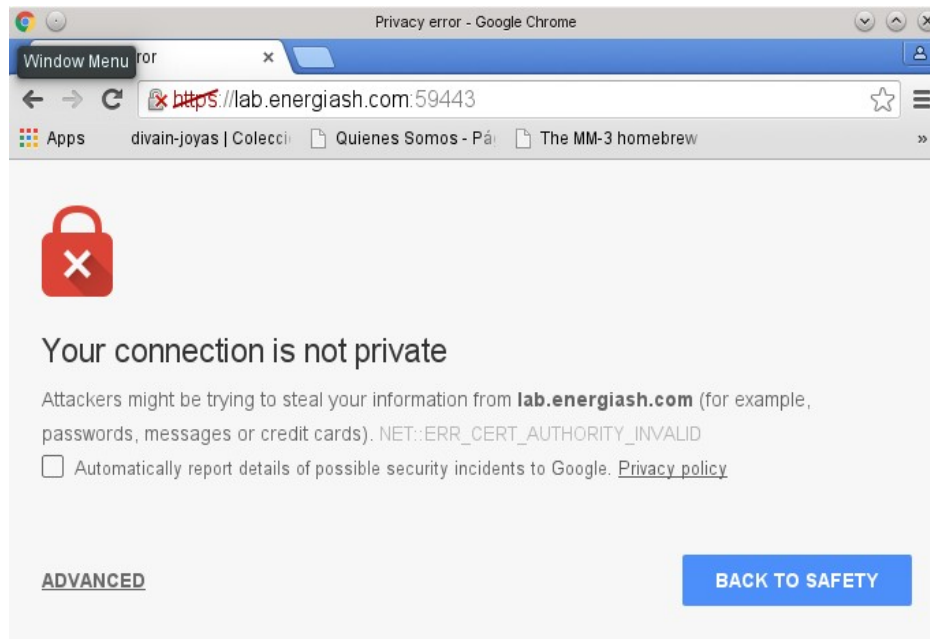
Privacy error - Google Chrome

Window Menu ror

https://lab.energiash.com:59443

Apps divain-joyas | Colecci Quienes Somos - Pá The MM-3 homebrew »

Your connection is not private

Attackers might be trying to steal your information from **lab.energiash.com** (for example, passwords, messages or credit cards). NET::ERR_CERT_AUTHORITY_INVALID

Automatically report details of possible security incidents to Google. Privacy policy

ADVANCED

BACK TO SAFETY